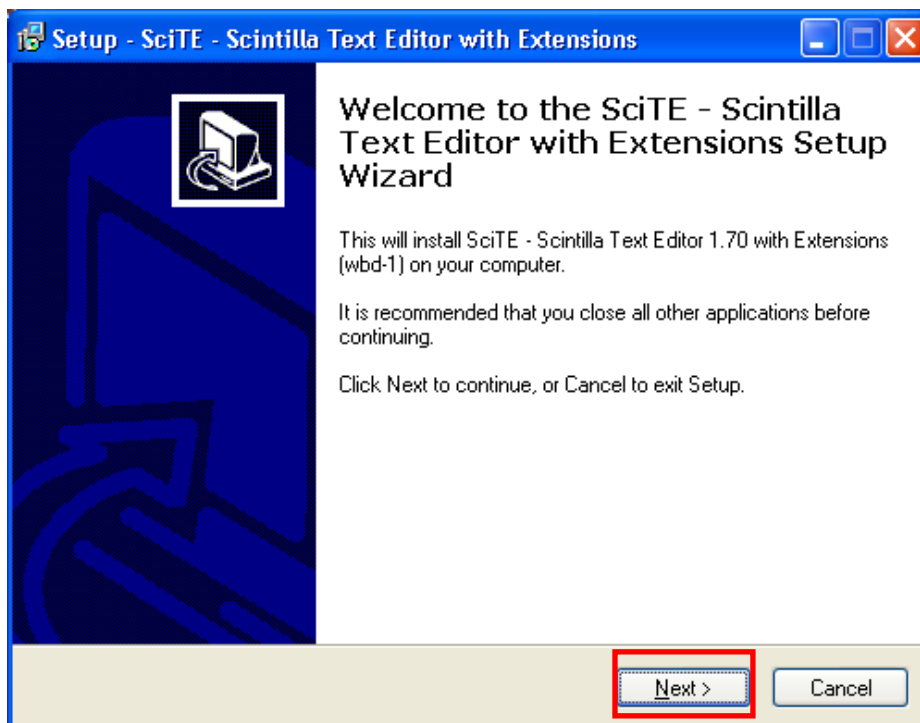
Setup - SciTE - Scintilla Text Editor with Extensions

Welcome to the SciTE - Scintilla Text Editor with Extensions Setup Wizard

This will install SciTE - Scintilla Text Editor 1.70 with Extensions (wbd-1) on your computer.

It is recommended that you close all other applications before continuing.

Click Next to continue, or Cancel to exit Setup.

Next >

Cancel